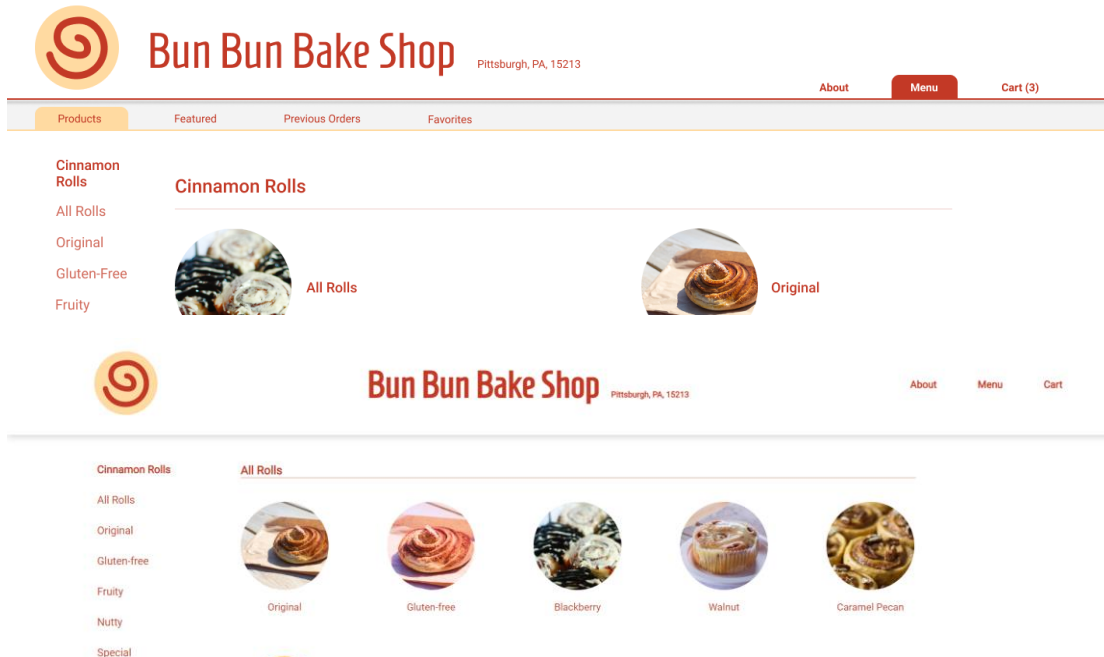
Bun Bun Bake Shop Pittsburgh, PA, 15213

About Menu Cart (3)

Products Featured Previous Orders Favorites

Cinnamon Rolls
All Rolls
Original
Gluten-Free
Fruity

Cinnamon Rolls

All Rolls

Original

Bun Bun Bake Shop Pittsburgh, PA, 15213

About Menu Cart

Cinnamon Rolls
All Rolls
Original
Gluten-free
Fruity
Nutty
Special

All Rolls

Original

Gluten-free

Blackberry

Walnut

Caramel Pecan